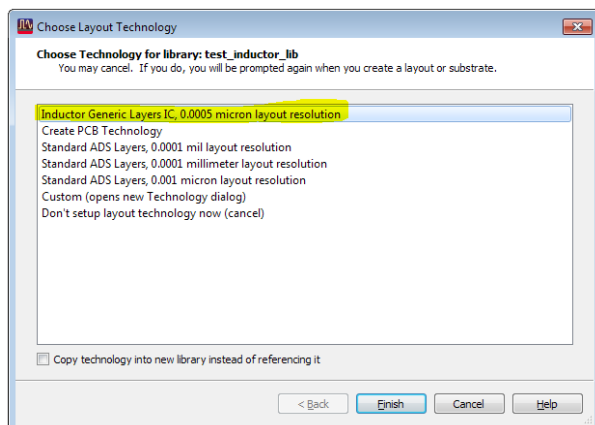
Choose Layout Technology

Choose Technology for library: test_inductor_lib
You may cancel. If you do, you will be prompted again when you create a layout or substrate.

Inductor Generic Layers IC, 0.0005 micron layout resolution
Create PCB Technology
Standard ADS Layers, 0.0001 mil layout resolution
Standard ADS Layers, 0.0001 millimeter layout resolution
Standard ADS Layers, 0.001 micron layout resolution
Custom (opens new Technology dialog)
Don't setup layout technology now (cancel)

Copy technology into new library instead of referencing it

< Back
Finish
Cancel
Help